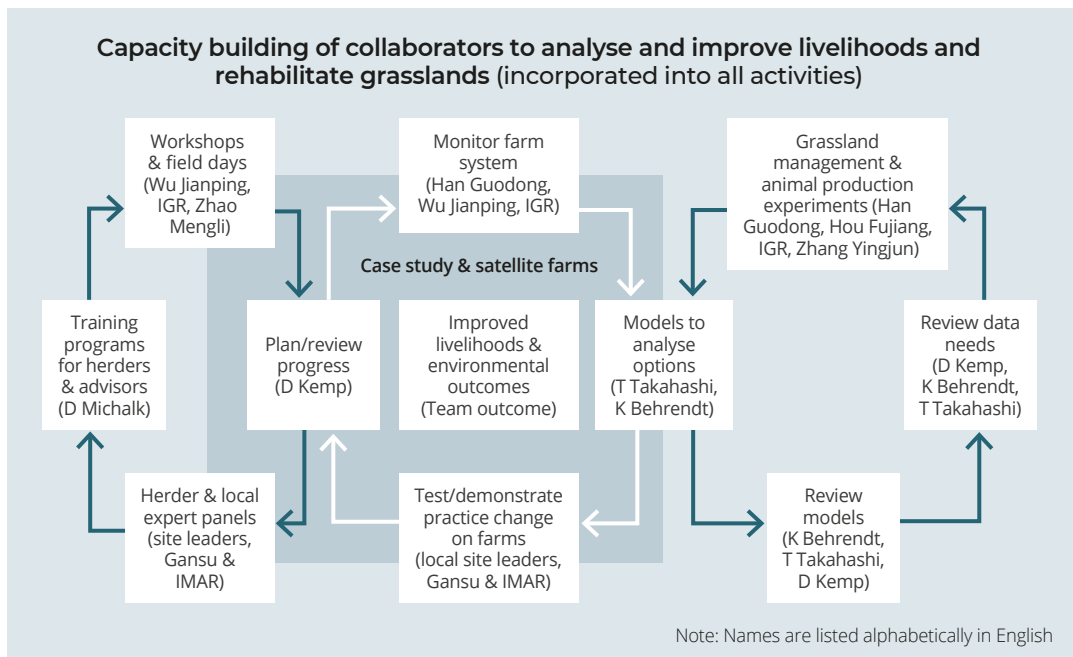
Capacity building of collaborators to analyse and improve livelihoods and rehabilitate grasslands (incorporated into all activities)

Workshops & field days (Wu Jianping, IGR, Zhao Mengli)

Monitor farm system (Han Guodong, Wu Jianping, IGR)

Grassland management & animal production experiments (Han Guodong, Hou Fujiang, IGR, Zhang Yingjun)

Case study & satellite farms

Training programs for herders & advisors (D Michalk)

Plan/review progress (D Kemp)

Improved livelihoods & environmental outcomes (Team outcome)

Models to analyse options (T Takahashi, K Behrendt)

Review data needs (D Kemp, K Behrendt, T Takahashi)

Herder & local expert panels (site leaders, Gansu & IMAR)

Test/demonstrate practice change on farms (local site leaders, Gansu & IMAR)

Review models (K Behrendt, T Takahashi, D Kemp)

Note: Names are listed alphabetically in English